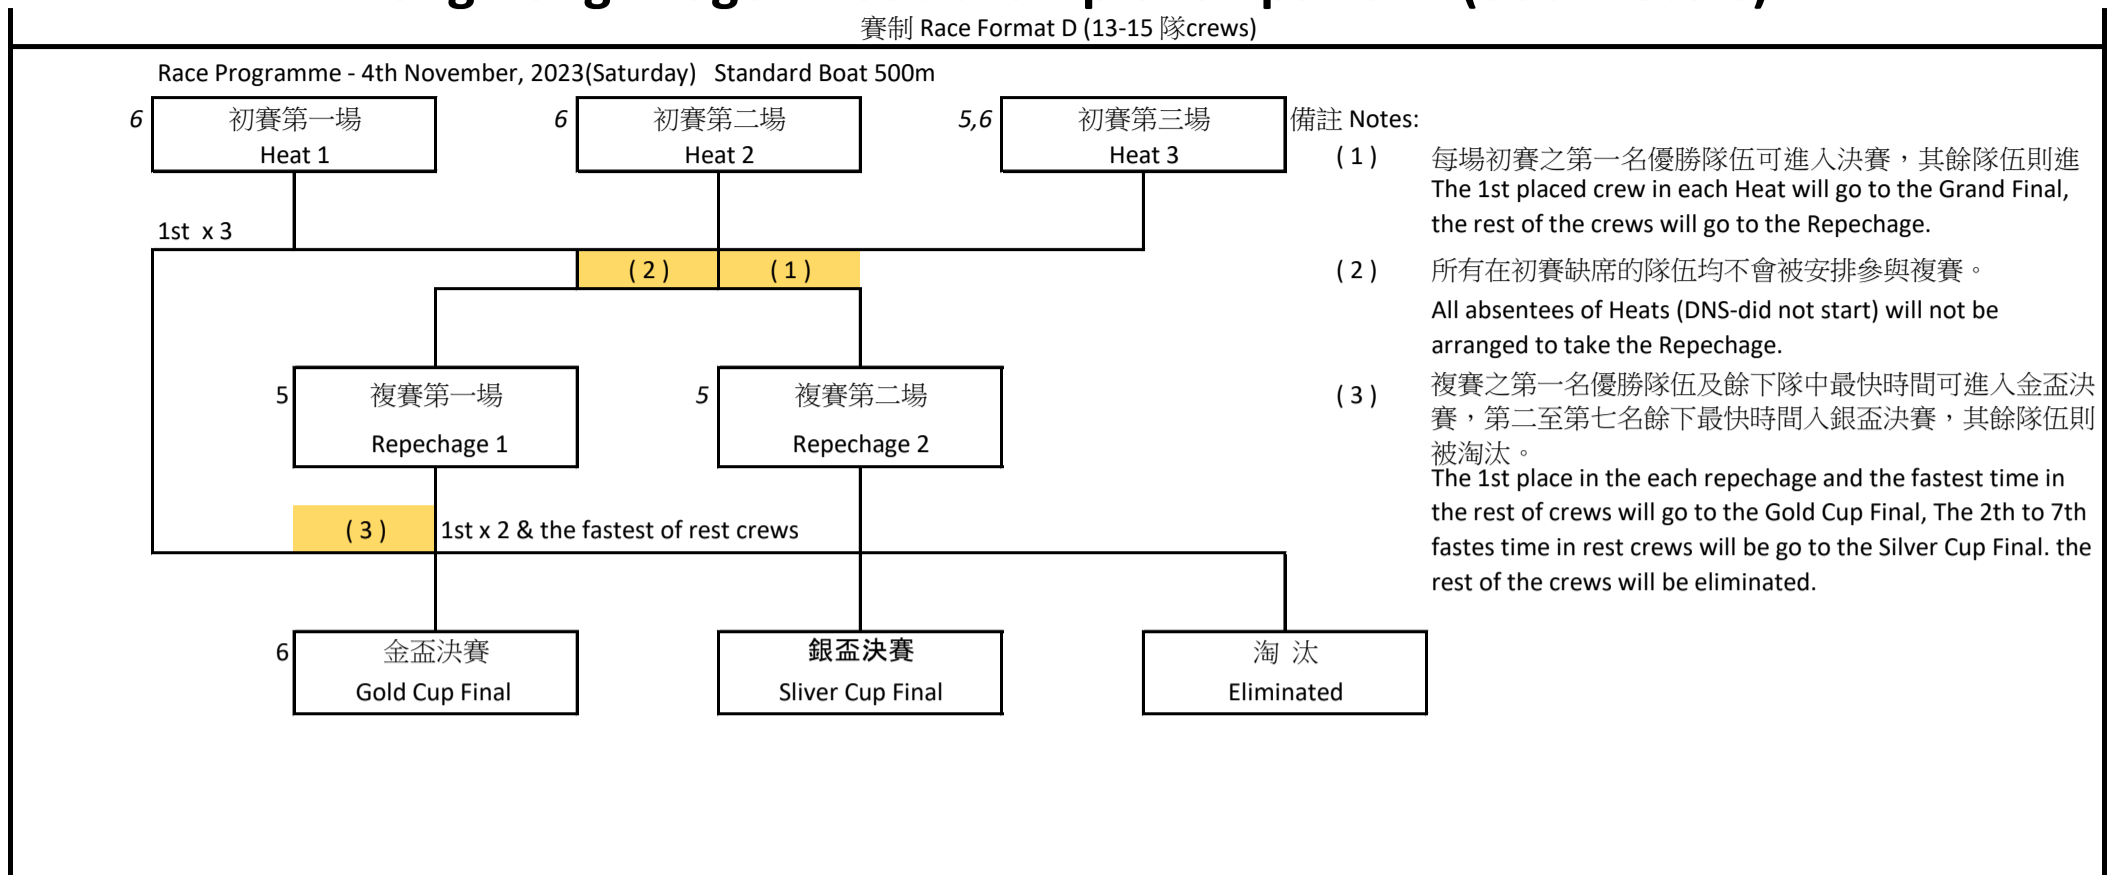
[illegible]

賽制 Race Format D (13-15 隊crews)

Race Programme - 4th November, 2023(Saturday)   Standard Boat 500m

6
初賽第一場
Heat 1

6
初賽第二場
Heat 2

5,6
初賽第三場
Heat 3

1st x 3

( 2 )
( 1 )

5
複賽第一場
Repechage 1

5
複賽第二場
Repechage 2

( 3 )
1st x 2 & the fastest of rest crews

6
金盃決賽
Gold Cup Final

銀盃決賽
Sliver Cup Final

淘 汰
Eliminated

備註 Notes:

( 1 )
每場初賽之第一名優勝隊伍可進入決賽，其餘隊伍則進
The 1st placed crew in each Heat will go to the Grand Final, the rest of the crews will go to the Repechage.

( 2 )
所有在初賽缺席的隊伍均不會被安排參與複賽。
All absentees of Heats (DNS-did not start) will not be arranged to take the Repechage.

( 3 )
複賽之第一名優勝隊伍及餘下隊中最快時間可進入金盃決賽，第二至第七名餘下最快時間入銀盃決賽，其餘隊伍則被淘汰。
The 1st place in the each repechage and the fastest time in the rest of crews will go to the Gold Cup Final, The 2th to 7th fastes time in rest crews will be go to the Silver Cup Final. the rest of the crews will be eliminated.